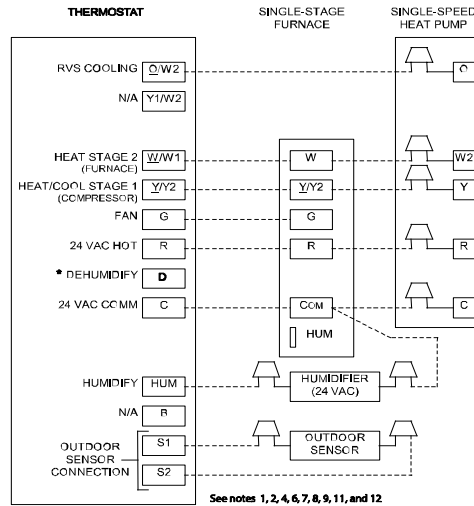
THERMOSTAT

SINGLE-STAGE FURNACE

SINGLE-SPEED HEAT PUMP

RVS COOLING O/W2

O

N/A Y1/W2

HEAT STAGE 2 (FURNACE) W/W1

W

W2

HEAT/COOL STAGE 1 (COMPRESSOR) Y/Y2

Y/Y2

Y

FAN G

G

24 VAC HOT R

R

R

* DEHUMIDIFY D

24 VAC COMM C

COM

C

HUM

HUMIDIFY HUM

HUMIDIFIER (24 VAC)

N/A B

OUTDOOR SENSOR CONNECTION S1 S2

OUTDOOR SENSOR

See notes 1, 2, 4, 6, 7, 8, 9, 11, and 12